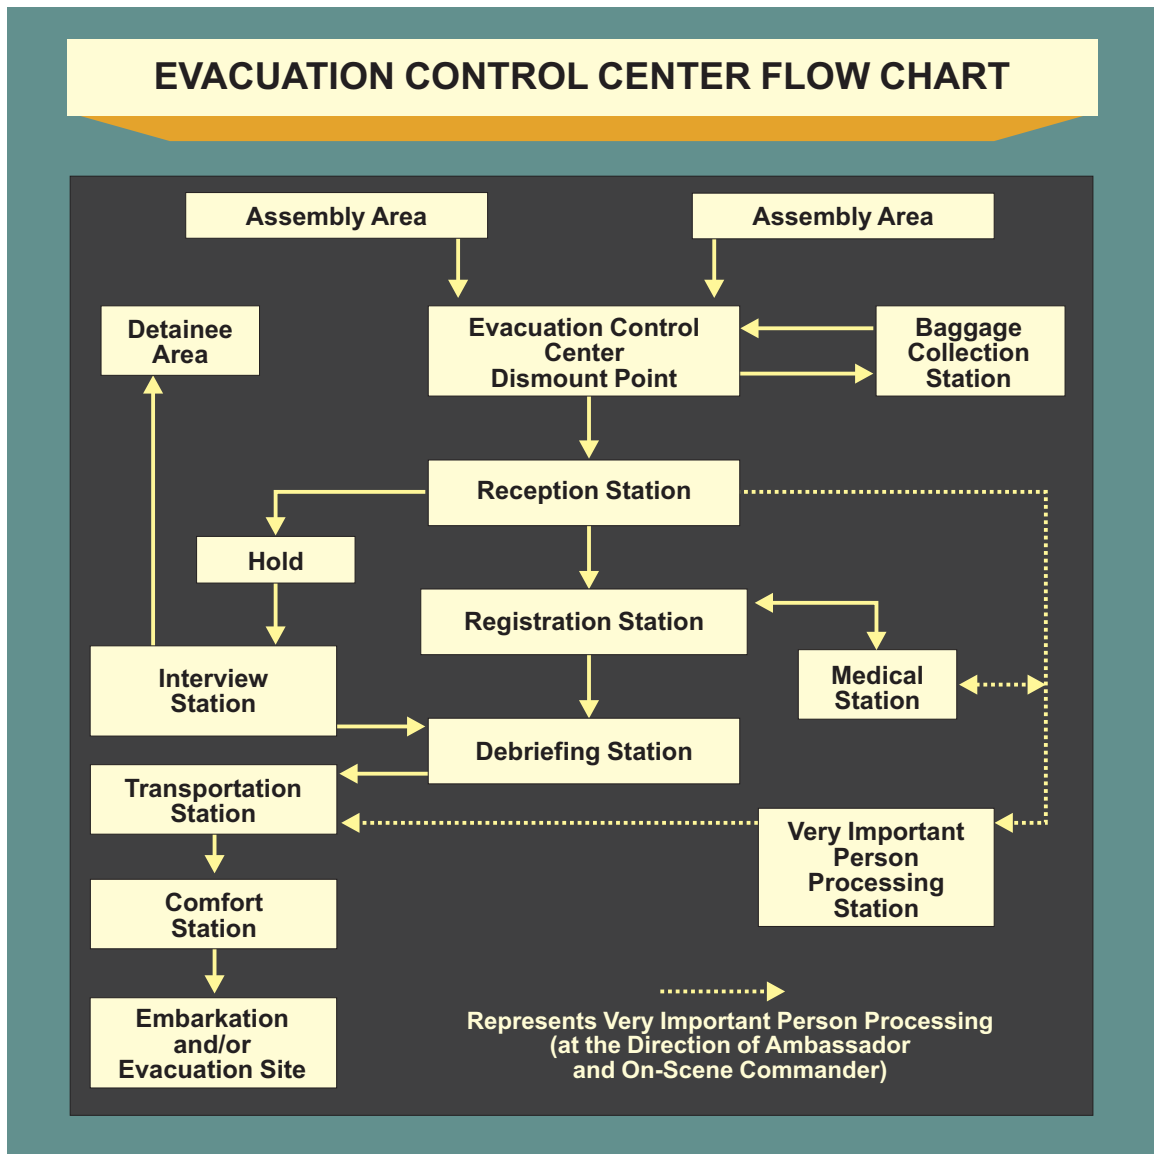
EVACUATION CONTROL CENTER FLOW CHART

Assembly Area

Assembly Area

Detainee Area

Evacuation Control Center Dismount Point

Baggage Collection Station

Reception Station

Hold

Registration Station

Medical Station

Interview Station

Debriefing Station

Transportation Station

Very Important Person Processing Station

Comfort Station

Embarkation and/or Evacuation Site

Represents Very Important Person Processing (at the Direction of Ambassador and On-Scene Commander)